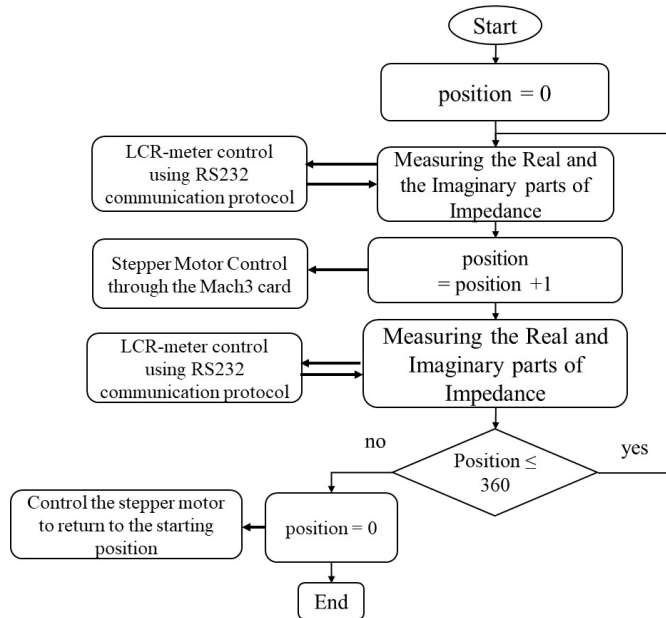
Start

position = 0

LCR-meter control using RS232 communication protocol

Measuring the Real and the Imaginary parts of Impedance

Stepper Motor Control through the Mach3 card

position = position +1

LCR-meter control using RS232 communication protocol

Measuring the Real and Imaginary parts of Impedance

no

yes

Position ≤ 360

Control the stepper motor to return to the starting position

position = 0

End